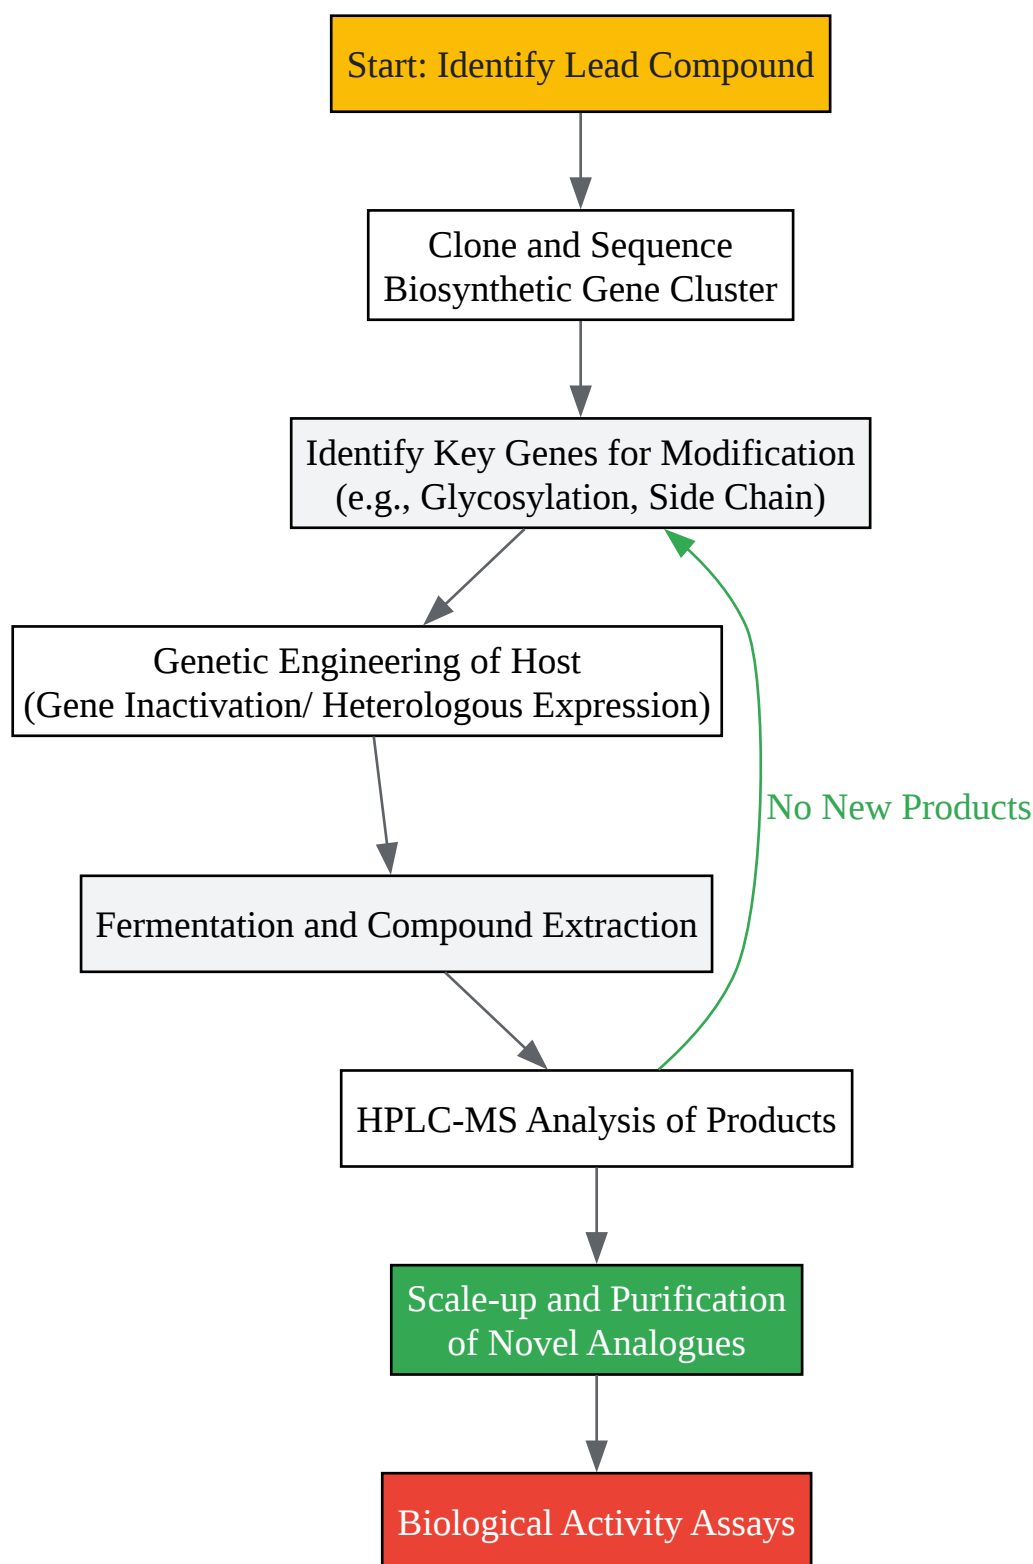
Start: Identify Lead Compound

Clone and Sequence Biosynthetic Gene Cluster

Identify Key Genes for Modification (e.g., Glycosylation, Side Chain)

Genetic Engineering of Host (Gene Inactivation/ Heterologous Expression)

No New Products

Fermentation and Compound Extraction

HPLC-MS Analysis of Products

Scale-up and Purification of Novel Analogues

Biological Activity Assays